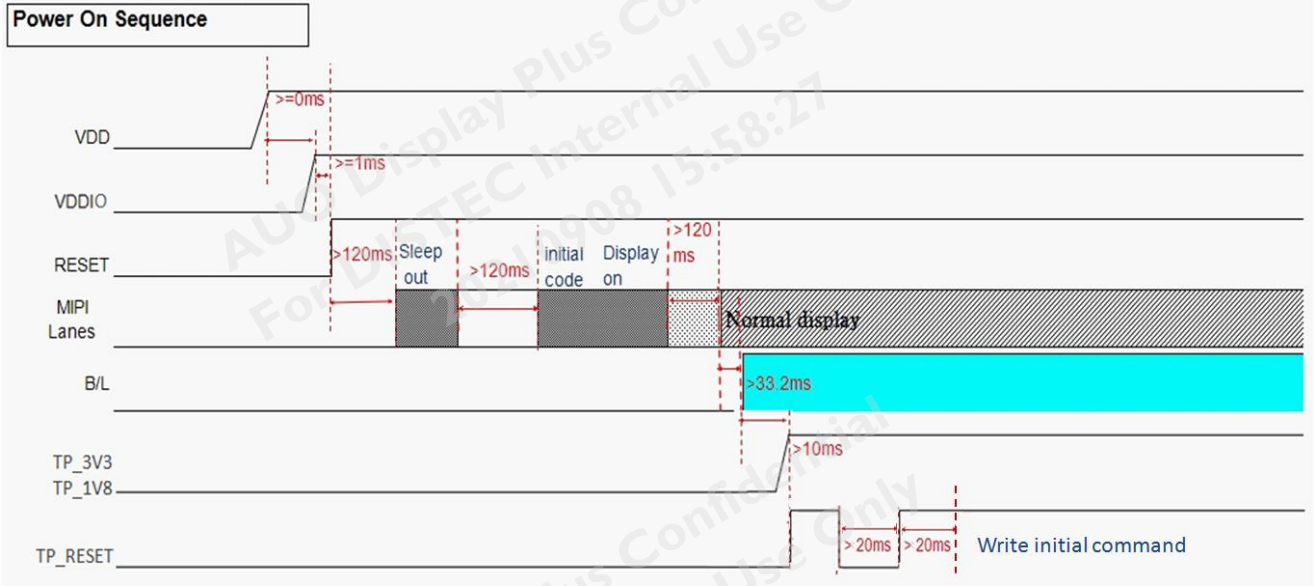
Power On Sequence

>=0ms

VDD

>=1ms

VDDIO

RESET

>120ms

Sleep out

>120ms

initial code

Display on

>120 ms

MIPI Lanes

Normal display

B/L

>33.2ms

TP_3V3
TP_1V8

>10ms

TP_RESET

> 20ms

> 20ms

Write initial command

AUO Display Plus Confidential For DISTEC Internal Use Only 20210908 15:58:27